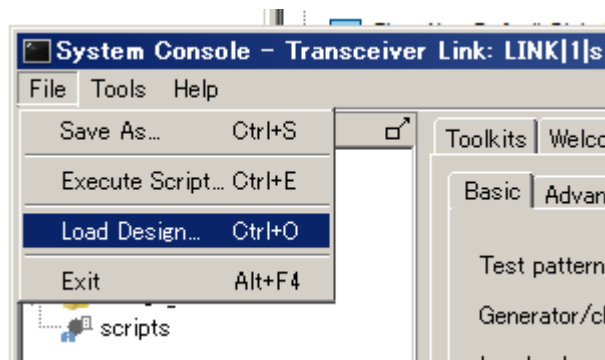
System Console - Transceiver Link: LINK|1|s

File Tools Help

Save As... Ctrl+S

Execute Script... Ctrl+E

Load Design... Ctrl+O

Exit Alt+F4

scripts

Toolkits Welco

Basic Advan

Test pattern

Generator/c